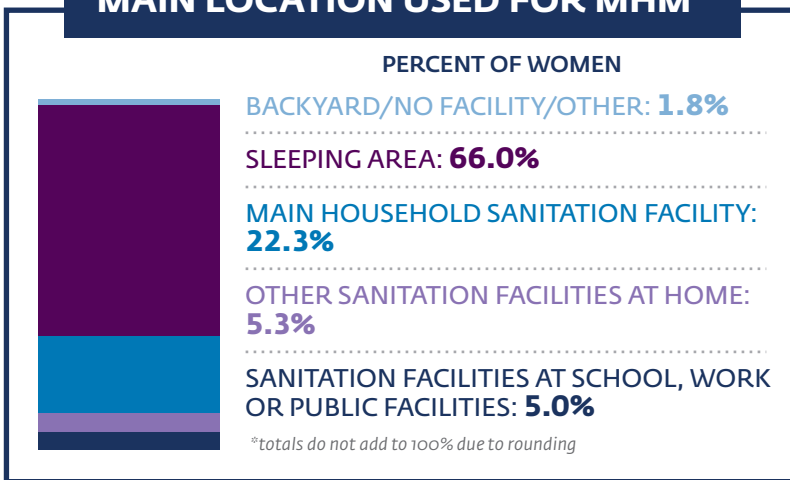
MAIN LOCATION USED FOR MHM

PERCENT OF WOMEN

BACKYARD/NO FACILITY/OTHER: 1.8%

SLEEPING AREA: 66.0%

MAIN HOUSEHOLD SANITATION FACILITY: 22.3%

OTHER SANITATION FACILITIES AT HOME: 5.3%

SANITATION FACILITIES AT SCHOOL, WORK OR PUBLIC FACILITIES: 5.0%

*totals do not add to 100% due to rounding